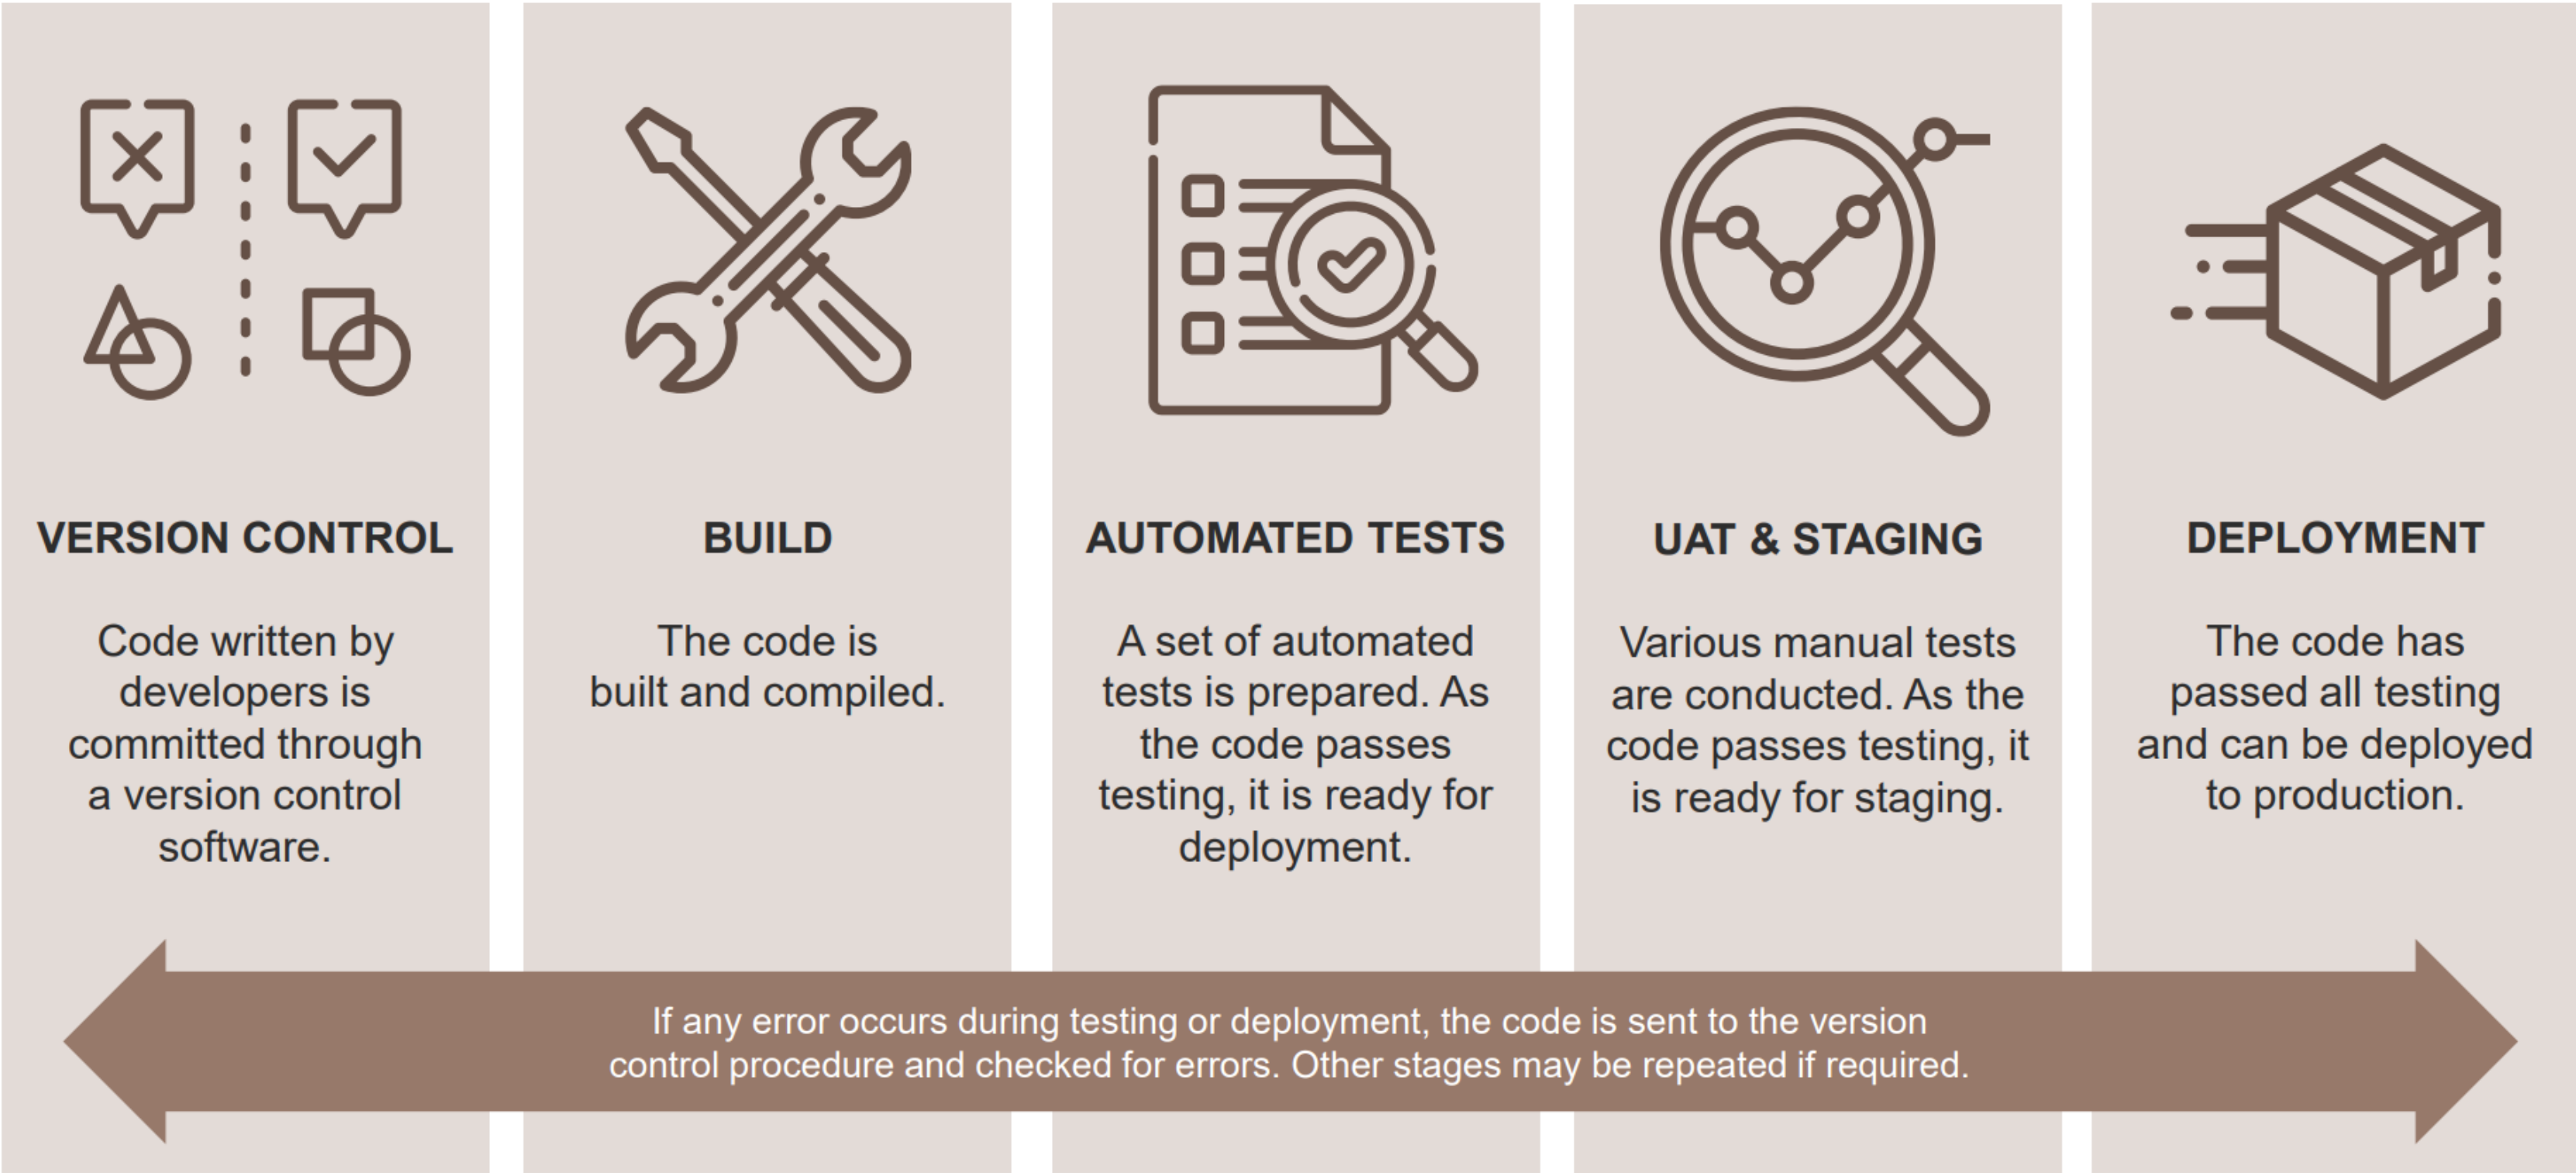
VERSION CONTROL

Code written by developers is committed through a version control software.

BUILD

The code is built and compiled.

AUTOMATED TESTS

A set of automated tests is prepared. As the code passes testing, it is ready for deployment.

UAT & STAGING

Various manual tests are conducted. As the code passes testing, it is ready for staging.

DEPLOYMENT

The code has passed all testing and can be deployed to production.

If any error occurs during testing or deployment, the code is sent to the version control procedure and checked for errors. Other stages may be repeated if required.